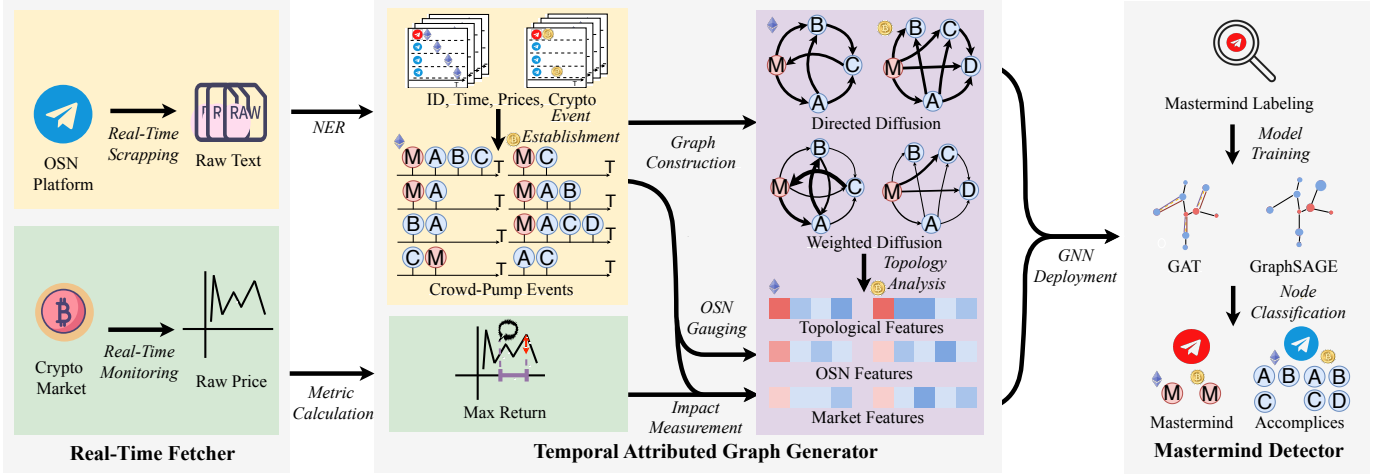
OSN Platform

Real-Time Scrapping

RAW RAW

Raw Text

Crypto Market

Real-Time Monitoring

Raw Price

Real-Time Fetcher

NER

Metric Calculation

ID, Time, Prices, Crypto

Event Establishment

M A B C T

M C T

M A T

M A B T

B A T

M A C D T

C M T

A C T

Crowd-Pump Events

Max Return

Graph Construction

OSN Gauging

Impact Measurement

B M C A

B C M D A

Directed Diffusion

B M C A

B C M D A

Weighted Diffusion

Topology Analysis

Topological Features

OSN Features

Market Features

Temporal Attributed Graph Generator

GNN Deployment

Mastermind Labeling

Model Training

GAT

GraphSAGE

Node Classification

M M

A B A B C C D

Mastermind

Accomplices

Mastermind Detector